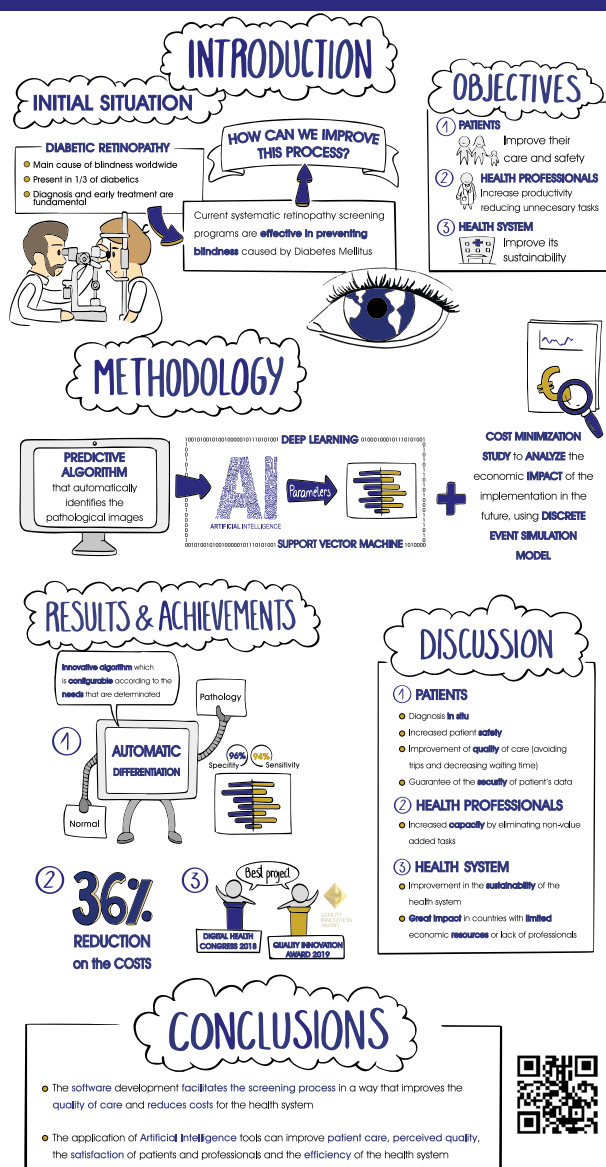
INTRODUCTION

INITIAL SITUATION

DIABETIC RETINOPATHY

Main cause of blindness worldwide

Present in 1/3 of diabetics

Diagnosis and early treatment are fundamental

HOW CAN WE IMPROVE THIS PROCESS?

Current systematic retinopathy screening programs are effective in preventing blindness caused by Diabetes Mellitus

OBJECTIVES

1 PATIENTS
Improve their care and safety

2 HEALTH PROFESSIONALS
Increase productivity reducing unnecesary tasks

3 HEALTH SYSTEM
Improve its sustainability

METHODOLOGY

PREDICTIVE ALGORITHM that automatically identifies the pathological images

1001010010100100000101110101001 DEEP LEARNING 0100010001011101010

AI
ARTIFICIAL INTELLIGENCE

Parameters

0010010010100100000101110101001 SUPPORT VECTOR MACHINE 1010000

COST MINIMIZATION STUDY to ANALYZE the economic IMPACT of the implementation in the future, using DISCRETE EVENT SIMULATION MODEL

RESULTS & ACHIEVEMENTS

Innovative algorithm which is configurable according to the needs that are determinated

1

AUTOMATIC DIFFERENTIATION

Pathology

96% Specifity

94% Sensitivity

Normal

2 36% REDUCTION on the COSTS

3 Best project

DIGITAL HEALTH CONGRESS 2018

QUALITY INNOVATION AWARD 2019

QUALITY INNOVATION AWARD

DISCUSSION

1 PATIENTS

Diagnosis in situ

Increased patient safety

Improvement of quality of care (avoiding trips and decreasing waiting time)

Guarantee of the security of patient's data

2 HEALTH PROFESSIONALS

Increased capacity by eliminating non-value added tasks

3 HEALTH SYSTEM

Improvement in the sustainability of the health system

Great impact in countries with limited economic resources or lack of professionals

CONCLUSIONS

The software development facilitates the screening process in a way that improves the quality of care and reduces costs for the health system

The application of Artificial Intelligence tools can improve patient care, perceived quality, the satisfaction of patients and professionals and the efficiency of the health system